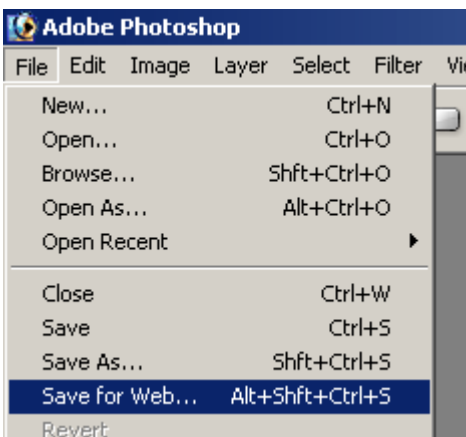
Adobe Photoshop

File Edit Image Layer Select Filter Vi

New... Ctrl+N
Open... Ctrl+O
Browse... Shft+Ctrl+O
Open As... Alt+Ctrl+O
Open Recent

Close Ctrl+W
Save Ctrl+S
Save As... Shft+Ctrl+S
Save for Web... Alt+Shft+Ctrl+S
Revert